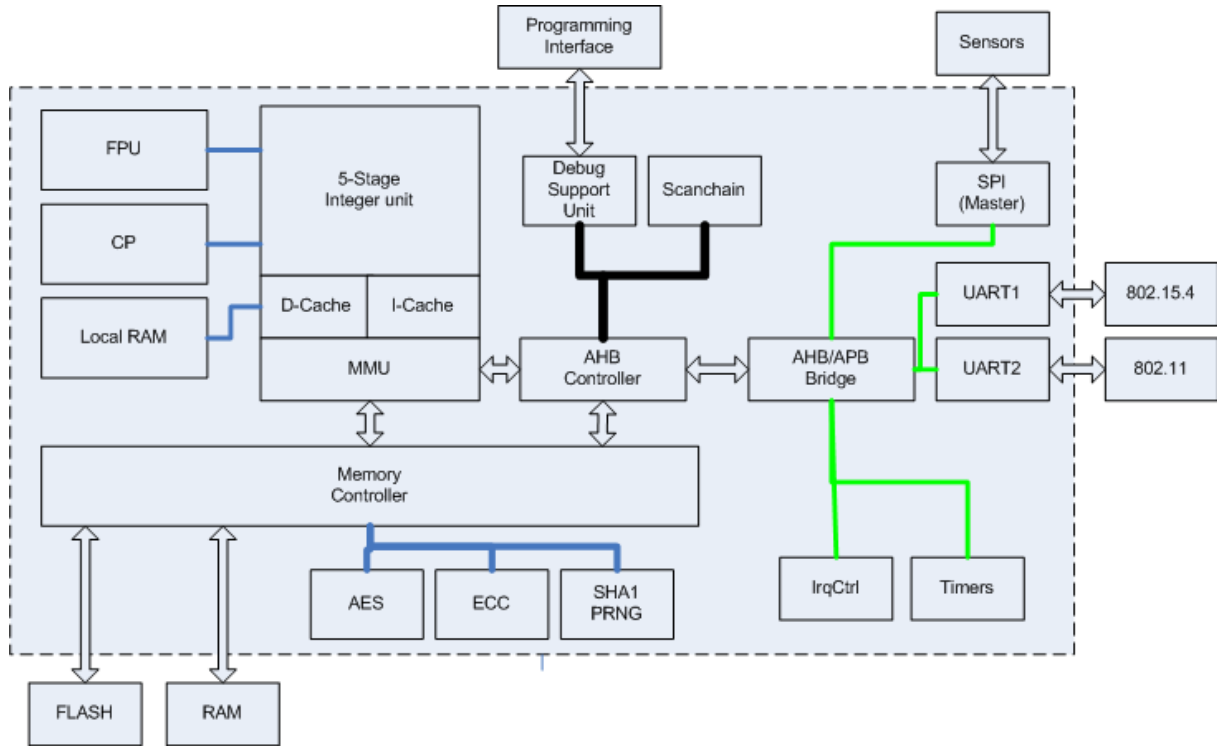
Programming Interface

Sensors

FPU

5-Stage Integer unit

Debug Support Unit

Scanchain

SPI (Master)

CP

UART1

802.15.4

Local RAM

D-Cache

I-Cache

MMU

AHB Controller

AHB/APB Bridge

UART2

802.11

Memory Controller

AES

ECC

SHA1 PRNG

IrqCtrl

Timers

FLASH

RAM